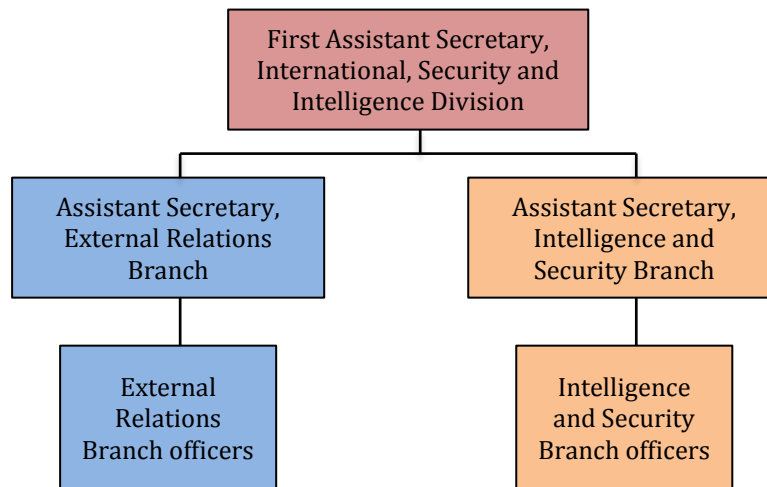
First Assistant Secretary, International, Security and Intelligence Division

Assistant Secretary, External Relations Branch

Assistant Secretary, Intelligence and Security Branch

External Relations Branch officers

Intelligence and Security Branch officers